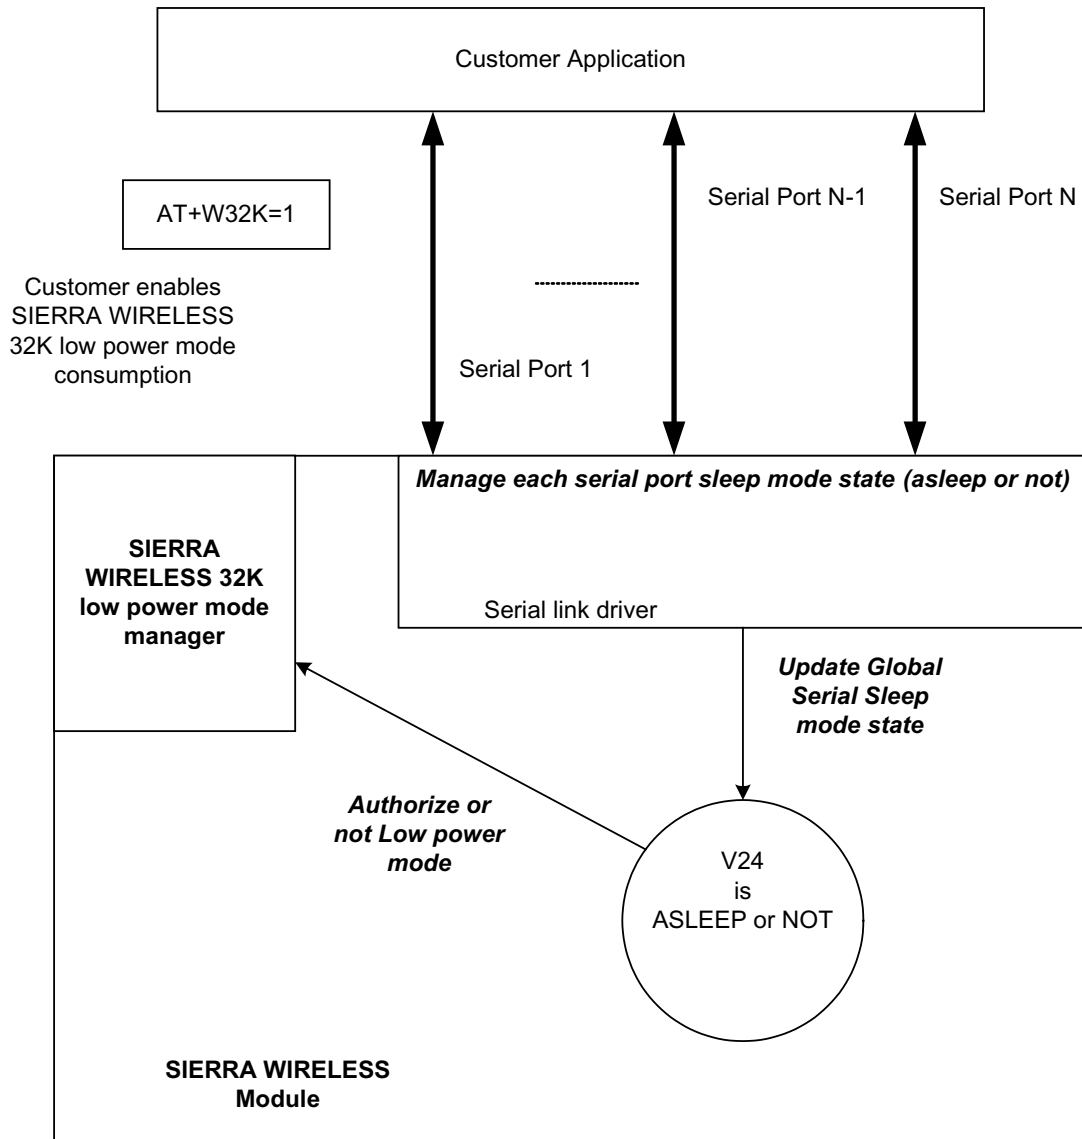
Customer Application

AT+W32K=1

Customer enables SIERRA WIRELESS 32K low power mode consumption

Serial Port N-1

Serial Port N

--------------------

Serial Port 1

*Manage each serial port sleep mode state (asleep or not)*

**SIERRA WIRELESS 32K low power mode manager**

Serial link driver

***Update Global Serial Sleep mode state***

***Authorize or not Low power mode***

V24
is
ASLEEP or NOT

**SIERRA WIRELESS Module**